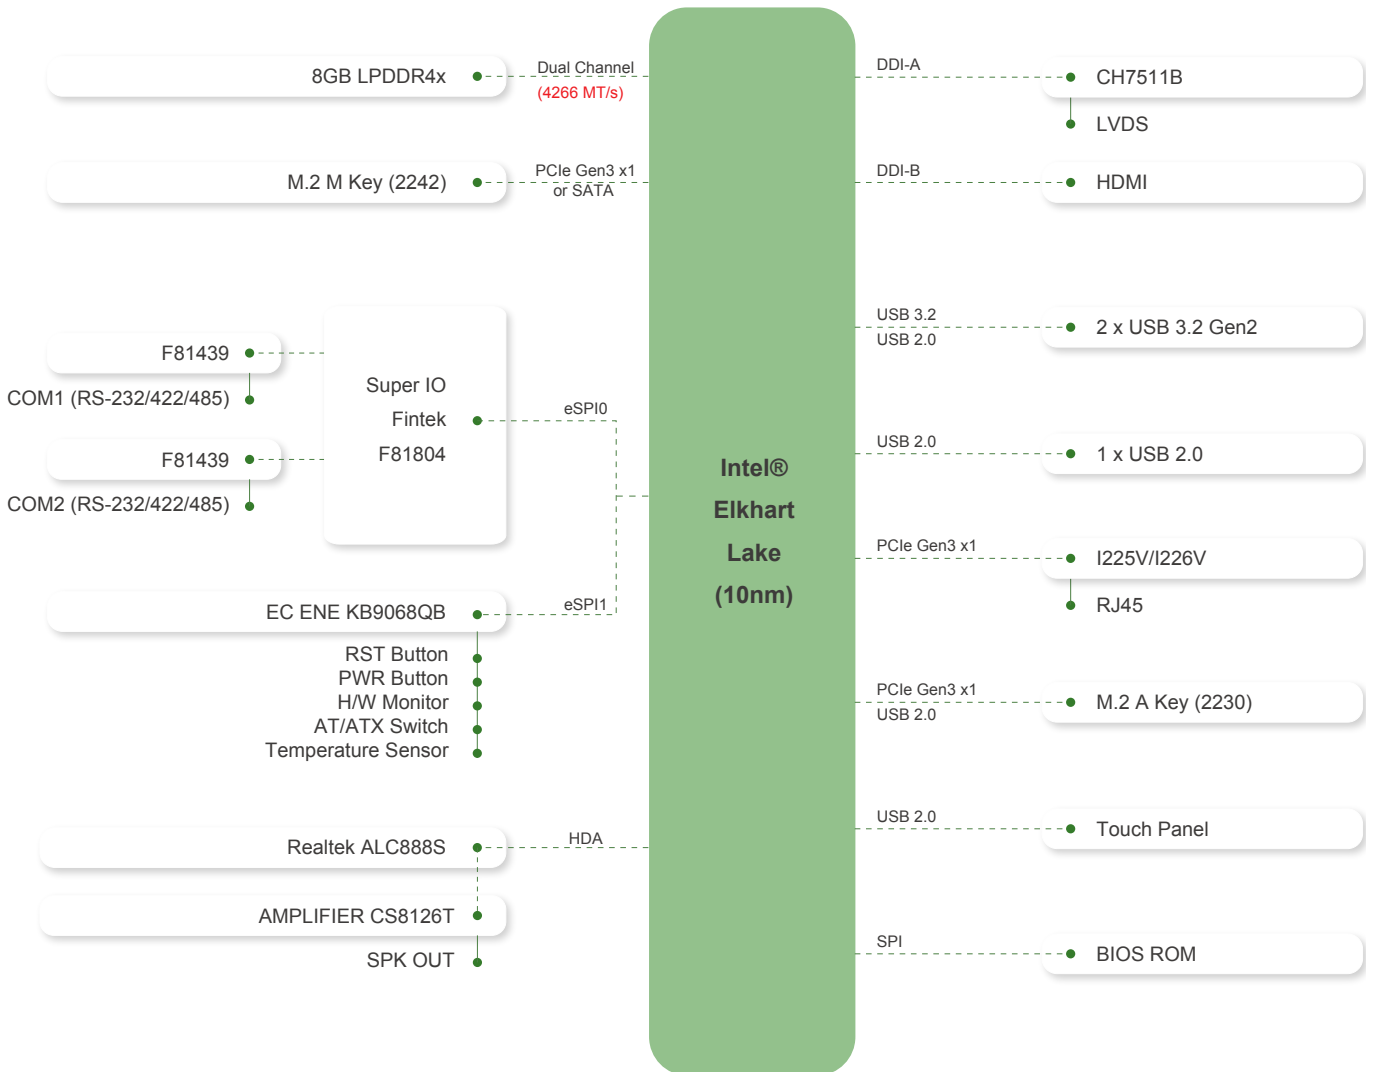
8GB LPDDR4x
Dual Channel
(4266 MT/s)

M.2 M Key (2242)
PCIe Gen3 x1
or SATA

F81439
COM1 (RS-232/422/485)

Super IO
Fintek
F81804

eSPI0

F81439
COM2 (RS-232/422/485)

EC ENE KB9068QB
eSPI1

RST Button
PWR Button
H/W Monitor
AT/ATX Switch
Temperature Sensor

Realtek ALC888S
HDA

AMPLIFIER CS8126T

SPK OUT

Intel®
Elkhart
Lake
(10nm)

DDI-A
CH7511B
LVDS

DDI-B
HDMI

USB 3.2
USB 2.0
2 x USB 3.2 Gen2

USB 2.0
1 x USB 2.0

PCIe Gen3 x1
I225V/I226V
RJ45

PCIe Gen3 x1
USB 2.0
M.2 A Key (2230)

USB 2.0
Touch Panel

SPI
BIOS ROM